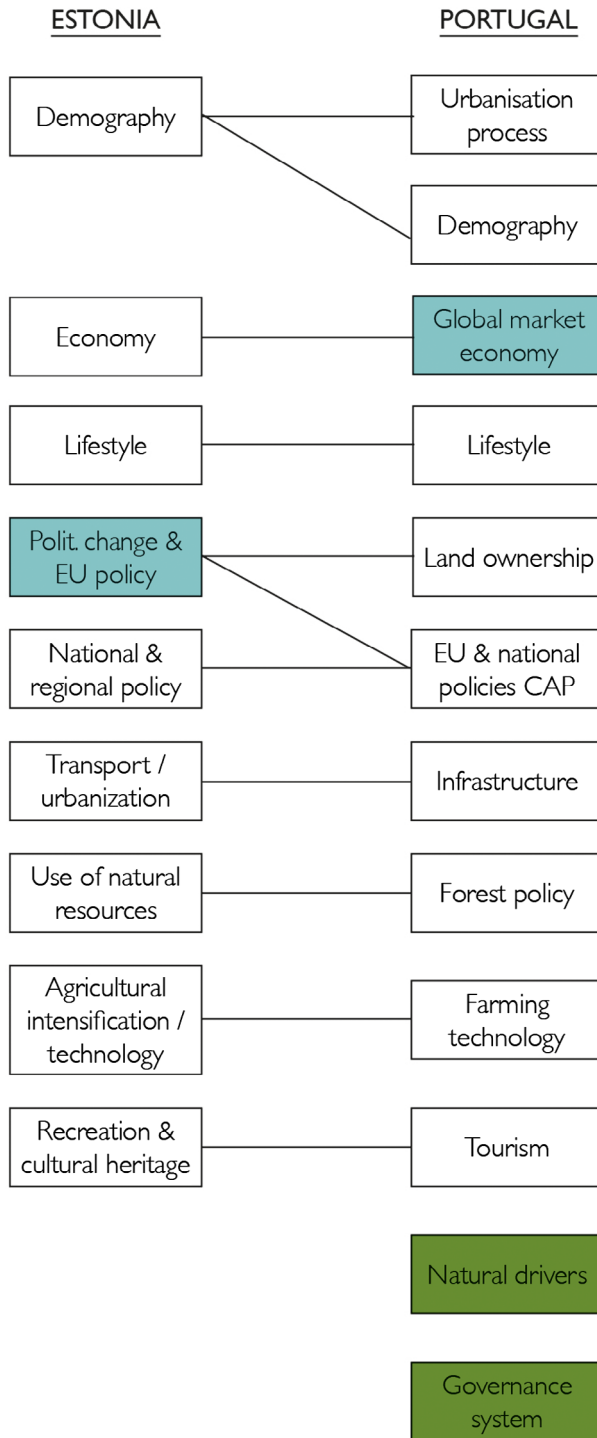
ESTONIA

PORTUGAL

Demography

Urbanisation process

Demography

Economy

Global market economy

Lifestyle

Lifestyle

Polit. change & EU policy

Land ownership

National & regional policy

EU & national policies CAP

Transport / urbanization

Infrastructure

Use of natural resources

Forest policy

Agricultural intensification / technology

Farming technology

Recreation & cultural heritage

Tourism

Natural drivers

Governance system